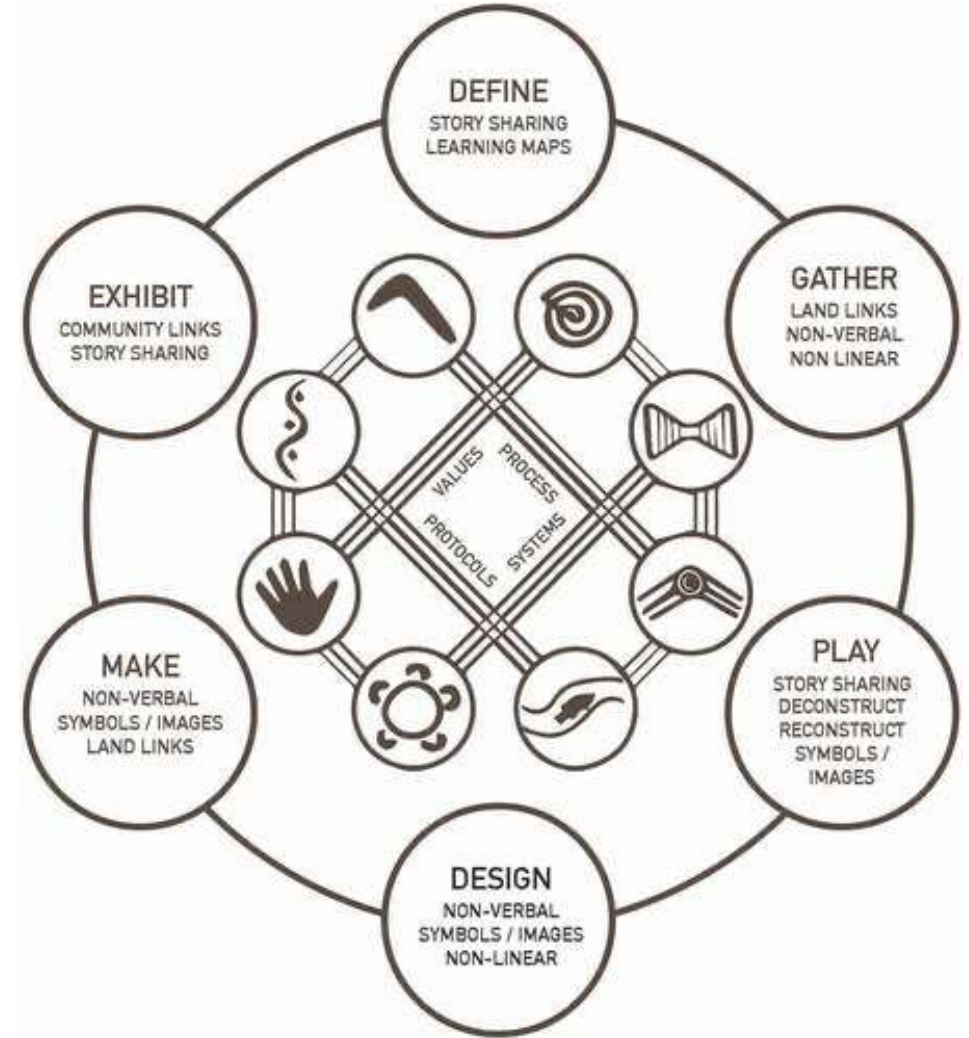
DEFINE
STORY SHARING
LEARNING MAPS

GATHER
LAND LINKS
NON-VERBAL
NON LINEAR

PLAY
STORY SHARING
DECONSTRUCT
RECONSTRUCT
SYMBOLS / IMAGES

DESIGN
NON-VERBAL
SYMBOLS / IMAGES
NON-LINEAR

MAKE
NON-VERBAL
SYMBOLS / IMAGES
LAND LINKS

EXHIBIT
COMMUNITY LINKS
STORY SHARING

VALUES
PROCESS
PROTOCOLS
SYSTEMS